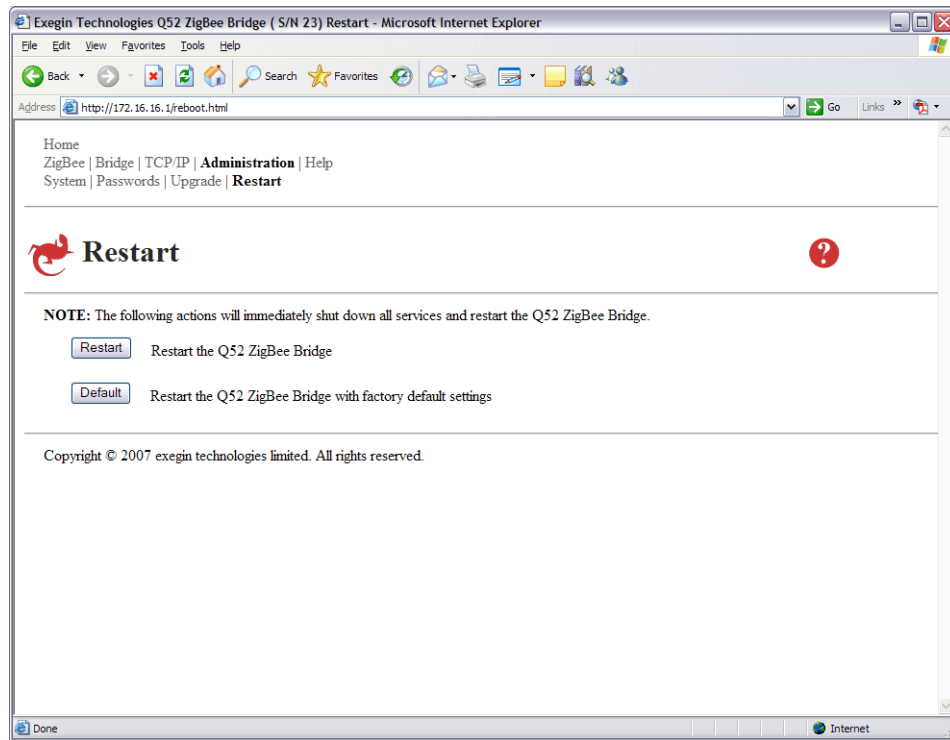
Exegin Technologies Q52 ZigBee Bridge ( S/N 23) Restart - Microsoft Internet Explorer

File Edit View Favorites Tools Help

Back Search Favorites

Address http://172.16.16.1/reboot.html Go Links

Home
ZigBee | Bridge | TCP/IP | Administration | Help
System | Passwords | Upgrade | Restart

Restart

NOTE: The following actions will immediately shut down all services and restart the Q52 ZigBee Bridge.

Restart Restart the Q52 ZigBee Bridge

Default Restart the Q52 ZigBee Bridge with factory default settings

Copyright © 2007 exegin technologies limited. All rights reserved.

Done Internet